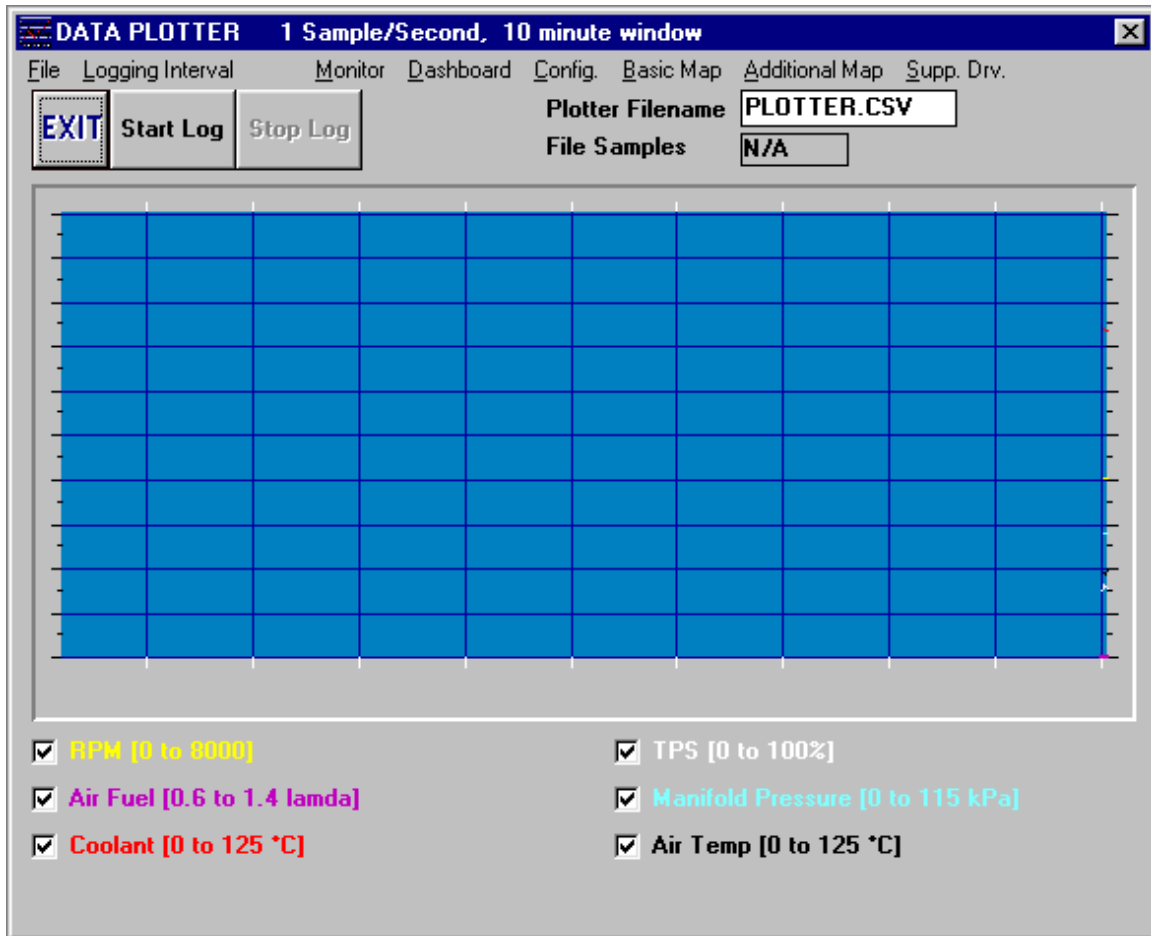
DATA PLOTTER 1 Sample/Second, 10 minute window

File Logging Interval Monitor Dashboard Config. Basic Map Additional Map Supp. Drv.

EXIT Start Log Stop Log

Plotter Filename PLOTTER.CSV

File Samples N/A

RPM [0 to 8000]

TPS [0 to 100%]

Air Fuel [0.6 to 1.4 lamda]

Manifold Pressure [0 to 115 kPa]

Coolant [0 to 125 °C]

Air Temp [0 to 125 °C]